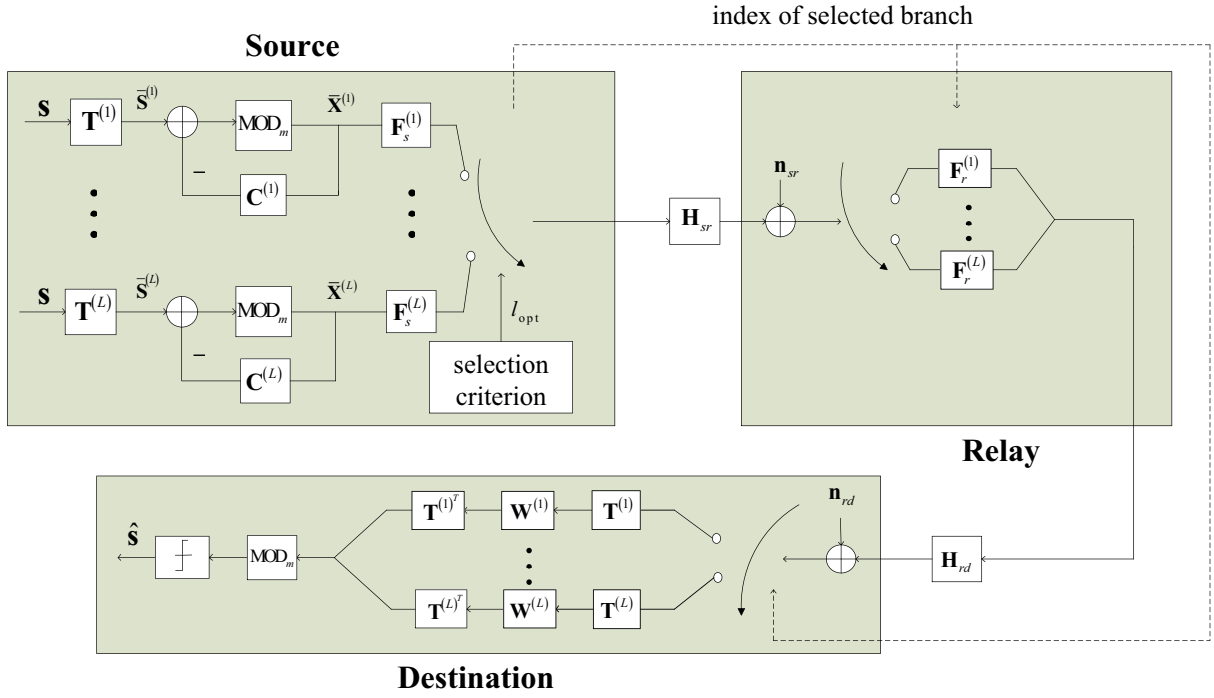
index of selected branch

Source

$\mathbf{s}$

$\mathbf{T}^{(1)}$

$\bar{\mathbf{s}}^{(1)}$

$\text{MOD}_m$

$\bar{\mathbf{X}}^{(1)}$

$\mathbf{F}_s^{(1)}$

$-$

$\mathbf{C}^{(1)}$

$\mathbf{s}$

$\mathbf{T}^{(L)}$

$\bar{\mathbf{s}}^{(L)}$

$\text{MOD}_m$

$\bar{\mathbf{X}}^{(L)}$

$\mathbf{F}_s^{(L)}$

$l_{\text{opt}}$

$-$

$\mathbf{C}^{(L)}$

selection criterion

$\mathbf{H}_{sr}$

$\mathbf{n}_{sr}$

$\mathbf{F}_r^{(1)}$

$\mathbf{F}_r^{(L)}$

Relay

$\mathbf{n}_{rd}$

$\mathbf{H}_{rd}$

$\hat{\mathbf{s}}$

$\text{MOD}_m$

$\mathbf{T}^{(1)^T}$

$\mathbf{W}^{(1)}$

$\mathbf{T}^{(1)}$

$\mathbf{T}^{(L)^T}$

$\mathbf{W}^{(L)}$

$\mathbf{T}^{(L)}$

Destination